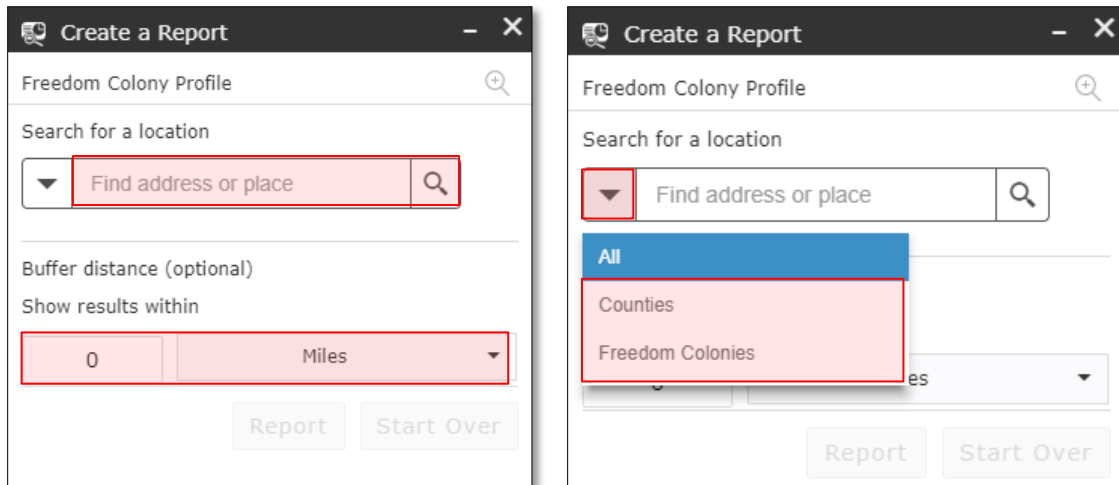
Create a Report

Freedom Colony Profile

Search for a location

Find address or place

Buffer distance (optional)

Show results within

0

Miles

Report

Start Over

Create a Report

Freedom Colony Profile

Search for a location

Find address or place

All

Counties

Freedom Colonies

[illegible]es

Report

Start Over